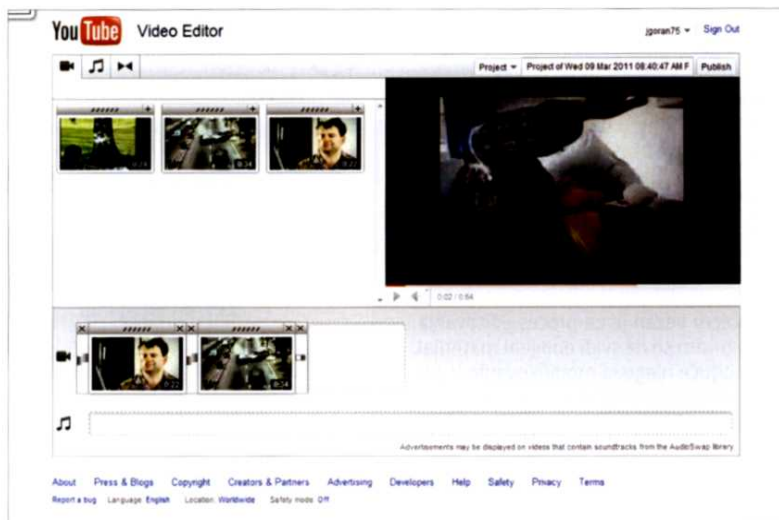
YouTube Video Editor

jgoran75 ▾ Sign Out

Project ▾ Project of Wed 09 Mar 2011 08:40:47 AM F Publish

0:02 / 0:54

Advertisements may be displayed on videos that contain soundtracks from the AudioSwap library

About Press & Blogs Copyright Creators & Partners Advertising Developers Help Safety Privacy Terms

Report a bug Language: English Location: Worldwide Safety mode: Off